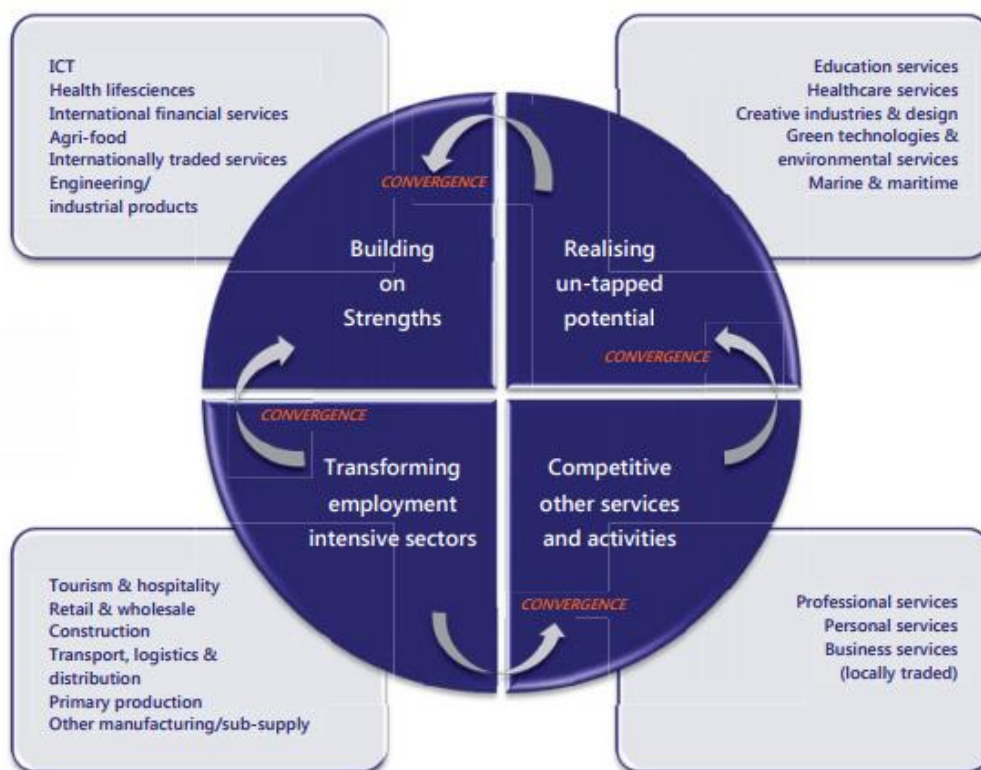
ICT
Health lifesciences
International financial services
Agri-food
Internationally traded services
Engineering/
industrial products

Education services
Healthcare services
Creative industries & design
Green technologies &
environmental services
Marine & maritime

CONVERGENCE

Building
on
Strengths

Realising
un-tapped
potential

CONVERGENCE

CONVERGENCE

Transforming
employment
intensive sectors

Competitive
other services
and activities

Tourism & hospitality
Retail & wholesale
Construction
Transport, logistics &
distribution
Primary production
Other manufacturing/sub-supply

CONVERGENCE

Professional services
Personal services
Business services
(locally traded)